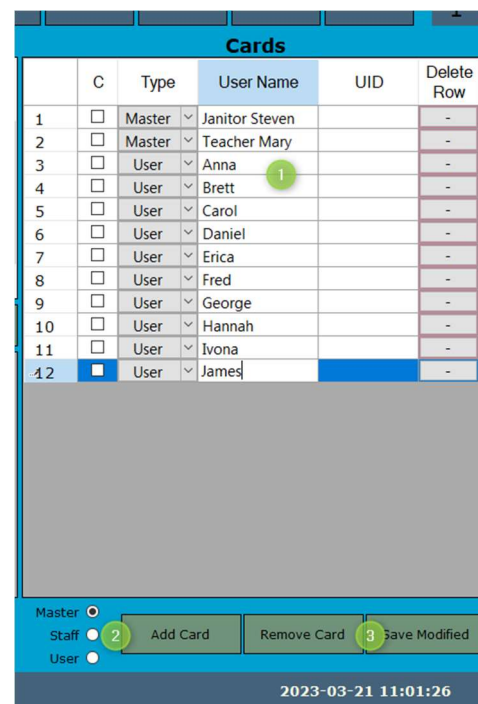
Cards

| | C | Type | User Name | UID | Delete Row |
|---|---|---|---|---|---|
| 1 | ☐ | Master | Janitor Steven | | - |
| 2 | ☐ | Master | Teacher Mary | | - |
| 3 | ☐ | User | Anna | | - |
| 4 | ☐ | User | Brett | | - |
| 5 | ☐ | User | Carol | | - |
| 6 | ☐ | User | Daniel | | - |
| 7 | ☐ | User | Erica | | - |
| 8 | ☐ | User | Fred | | - |
| 9 | ☐ | User | George | | - |
| 10 | ☐ | User | Hannah | | - |
| 11 | ☐ | User | Ivona | | - |
| 12 | ☐ | User | James | | - |

1

Master
Staff
User

2 Add Card
Remove Card
3 Save Modified

2023-03-21 11:01:26